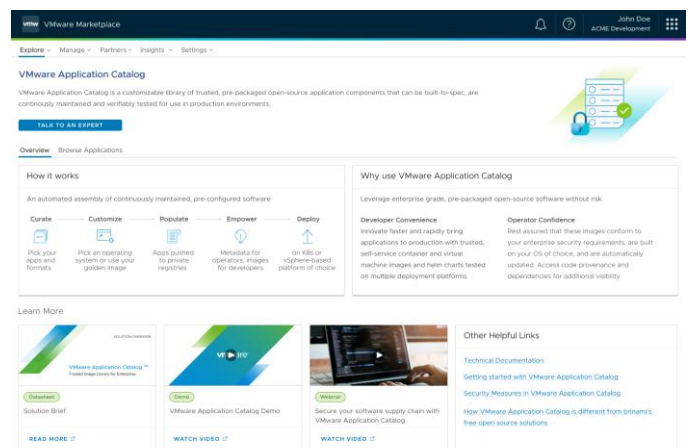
vmw VMware Marketplace

John Doe
ACME Development

Explore ˅ Manage ˅ Partners ˅ Insights ˅ Settings ˅

VMware Application Catalog

VMware Application Catalog is a customizable library of trusted, pre-packaged open-source application components that can be built-to-spec, are continously maintained and verifiably tested for use in production environments.

TALK TO AN EXPERT

Overview Browse Applications

How it works

An automated assembly of continuously maintained, pre-configured software

Curate — Customize — Populate — Empower — Deploy

Pick your apps and formats

Pick an operating system or use your golden image

Apps pushed to private registries

Metadata for operators, images for developers

on K8s or vSphere-based platform of choice

Why use VMware Application Catalog

Leverage enterprise grade, pre-packaged open-source software without risk.

Developer Convenience

Innovate faster and rapidly bring applications to production with trusted, self-service container and virtual machine images and helm charts tested on multiple deployment platforms.

Operator Confidence

Rest assured that these images conform to your enterprise security requirements, are built on your OS of choice, and are automatically updated. Access code provenance and dependencies for additional visibility.

Learn More

SOLUTION OVERVIEW

VMware Application Catalog™
Trusted Image Library for Enterprise

Datasheet

Solution Brief

READ MORE

Demo

VMware Application Catalog Demo

WATCH VIDEO

Webinar

Secure your software supply chain with VMware Application Catalog

WATCH VIDEO

Other Helpful Links

Technical Documentation

Getting started with VMware Application Catalog

Security Measures in VMware Application Catalog

How VMware Application Catalog is different from bitnami's free open source solutions